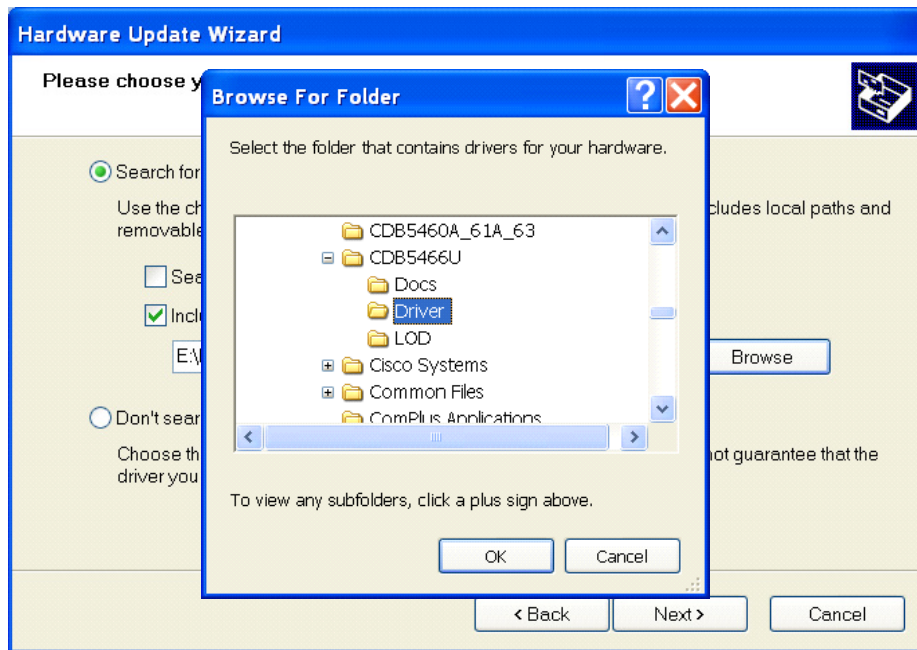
Hardware Update Wizard

Please choose y

Search for

Use the ch cludes local paths and removable

Sea

Inclu

E:\

Browse

Don't sear

Choose th not guarantee that the driver you

Browse For Folder

Select the folder that contains drivers for your hardware.

CDB5460A_61A_63
CDB5466U
Docs
Driver
LOD
Cisco Systems
Common Files
ComPlus Applications

To view any subfolders, click a plus sign above.

OK

Cancel

< Back

Next >

Cancel